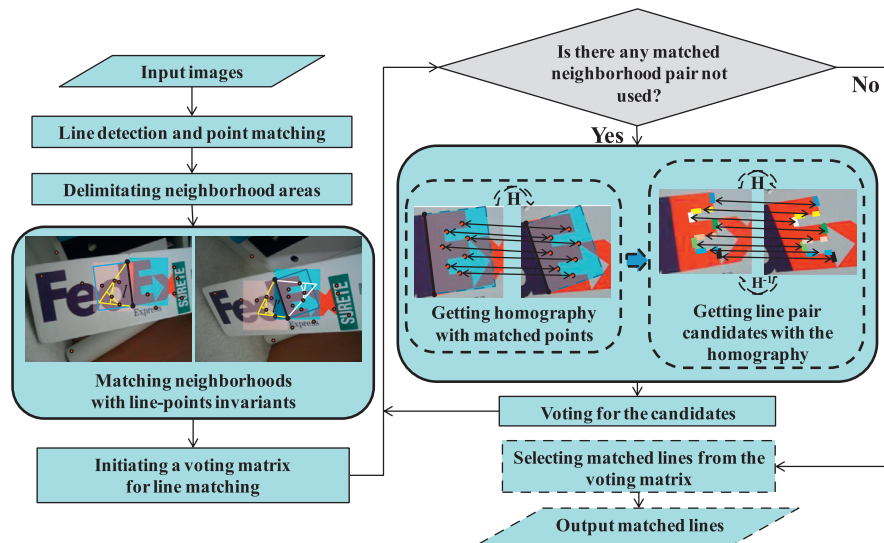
Input images

Line detection and point matching

Delimitating neighborhood areas

FedEx Express SURETE

Matching neighborhoods with line-points invariants

Initiating a voting matrix for line matching

Is there any matched neighborhood pair not used?

No

Yes

H

Getting homography with matched points

H

$H^{-1}$

Getting line pair candidates with the homography

Voting for the candidates

Selecting matched lines from the voting matrix

Output matched lines